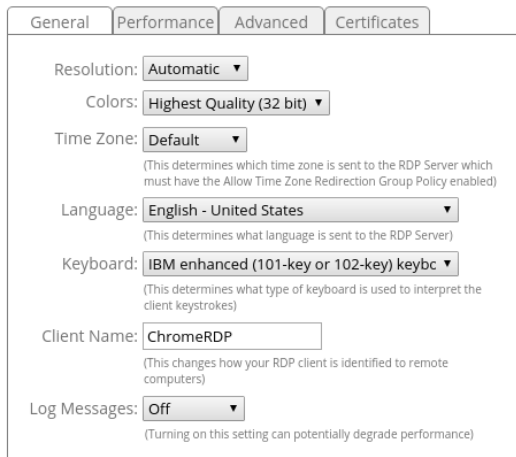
General | Performance | Advanced | Certificates

Resolution: Automatic ▾

Colors: Highest Quality (32 bit) ▾

Time Zone: Default ▾

(This determines which time zone is sent to the RDP Server which must have the Allow Time Zone Redirection Group Policy enabled)

Language: English - United States ▾

(This determines what language is sent to the RDP Server)

Keyboard: IBM enhanced (101-key or 102-key) keybc ▾

(This determines what type of keyboard is used to interpret the client keystrokes)

Client Name: ChromeRDP

(This changes how your RDP client is identified to remote computers)

Log Messages: Off ▾

(Turning on this setting can potentially degrade performance)